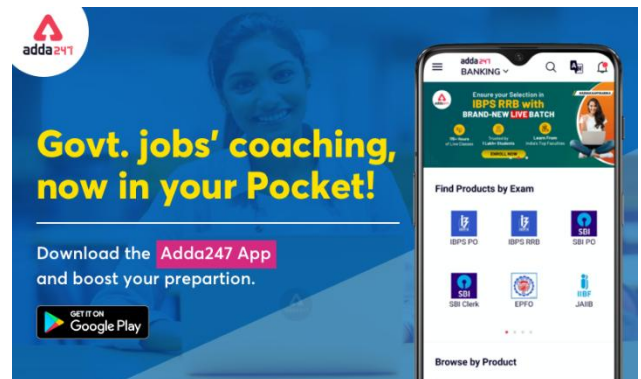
adda247

Govt. jobs' coaching, now in your Pocket!

Download the Adda247 App and boost your prepartion.

GET IT ON Google Play

adda247 BANKING

Ensure your Selection in IBPS RRB with BRAND-NEW LIVE BATCH

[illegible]

ENROLL NOW

Find Products by Exam

IBPS PO

IBPS RRB

SBI PO

SBI Clerk

EPFO

JAIIB

Browse by Product